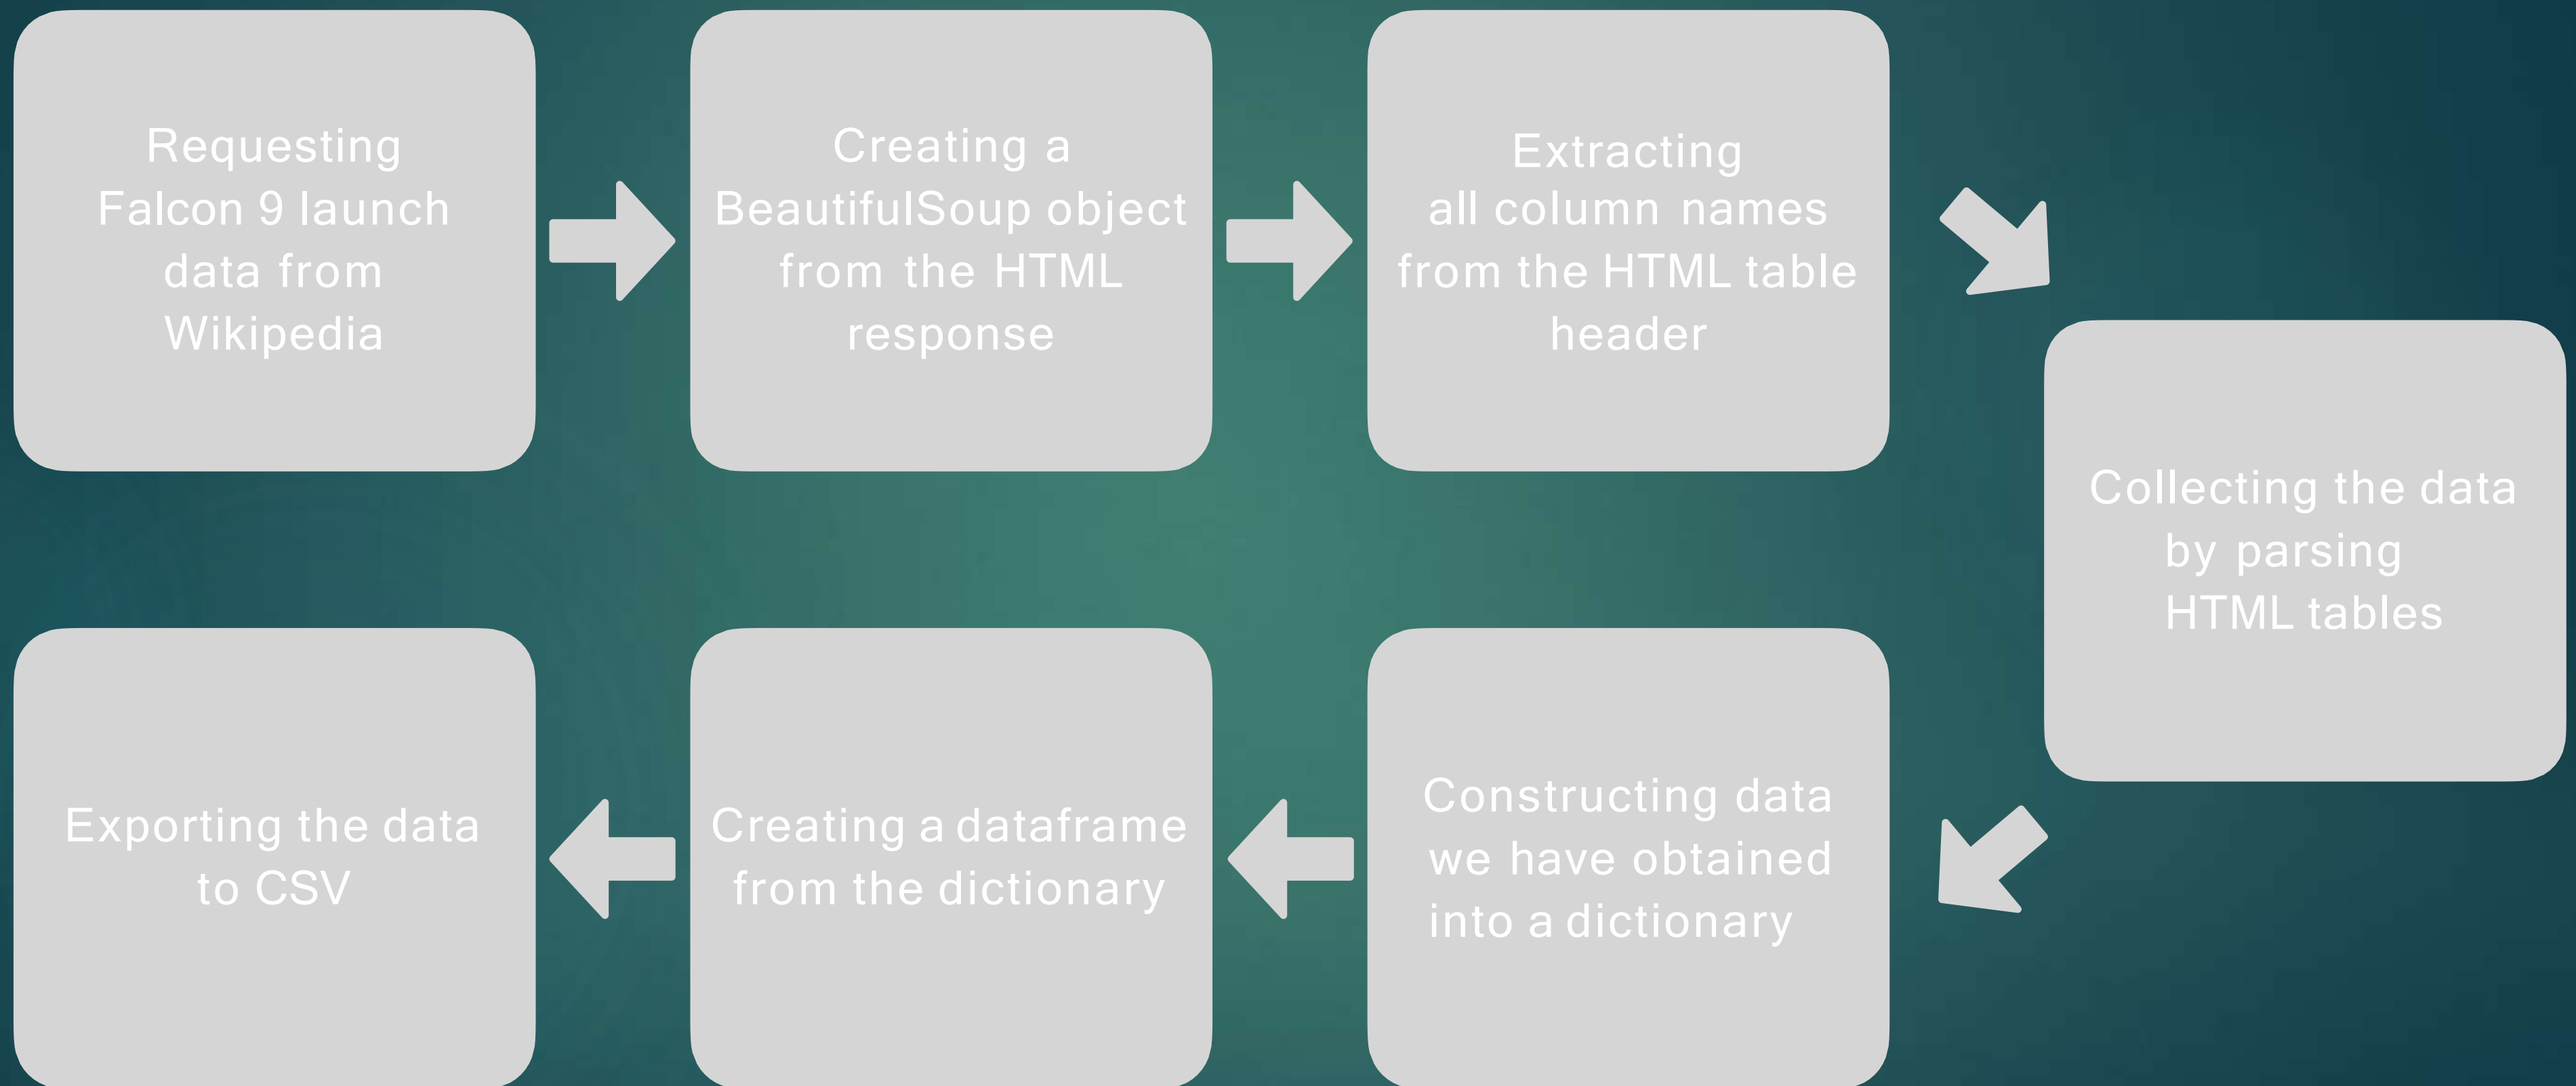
Requesting Falcon 9 launch data from Wikipedia

Creating a BeautifulSoup object from the HTML response

Extracting all column names from the HTML table header

Collecting the data by parsing HTML tables

Constructing data we have obtained into a dictionary

Creating a dataframe from the dictionary

Exporting the data to CSV